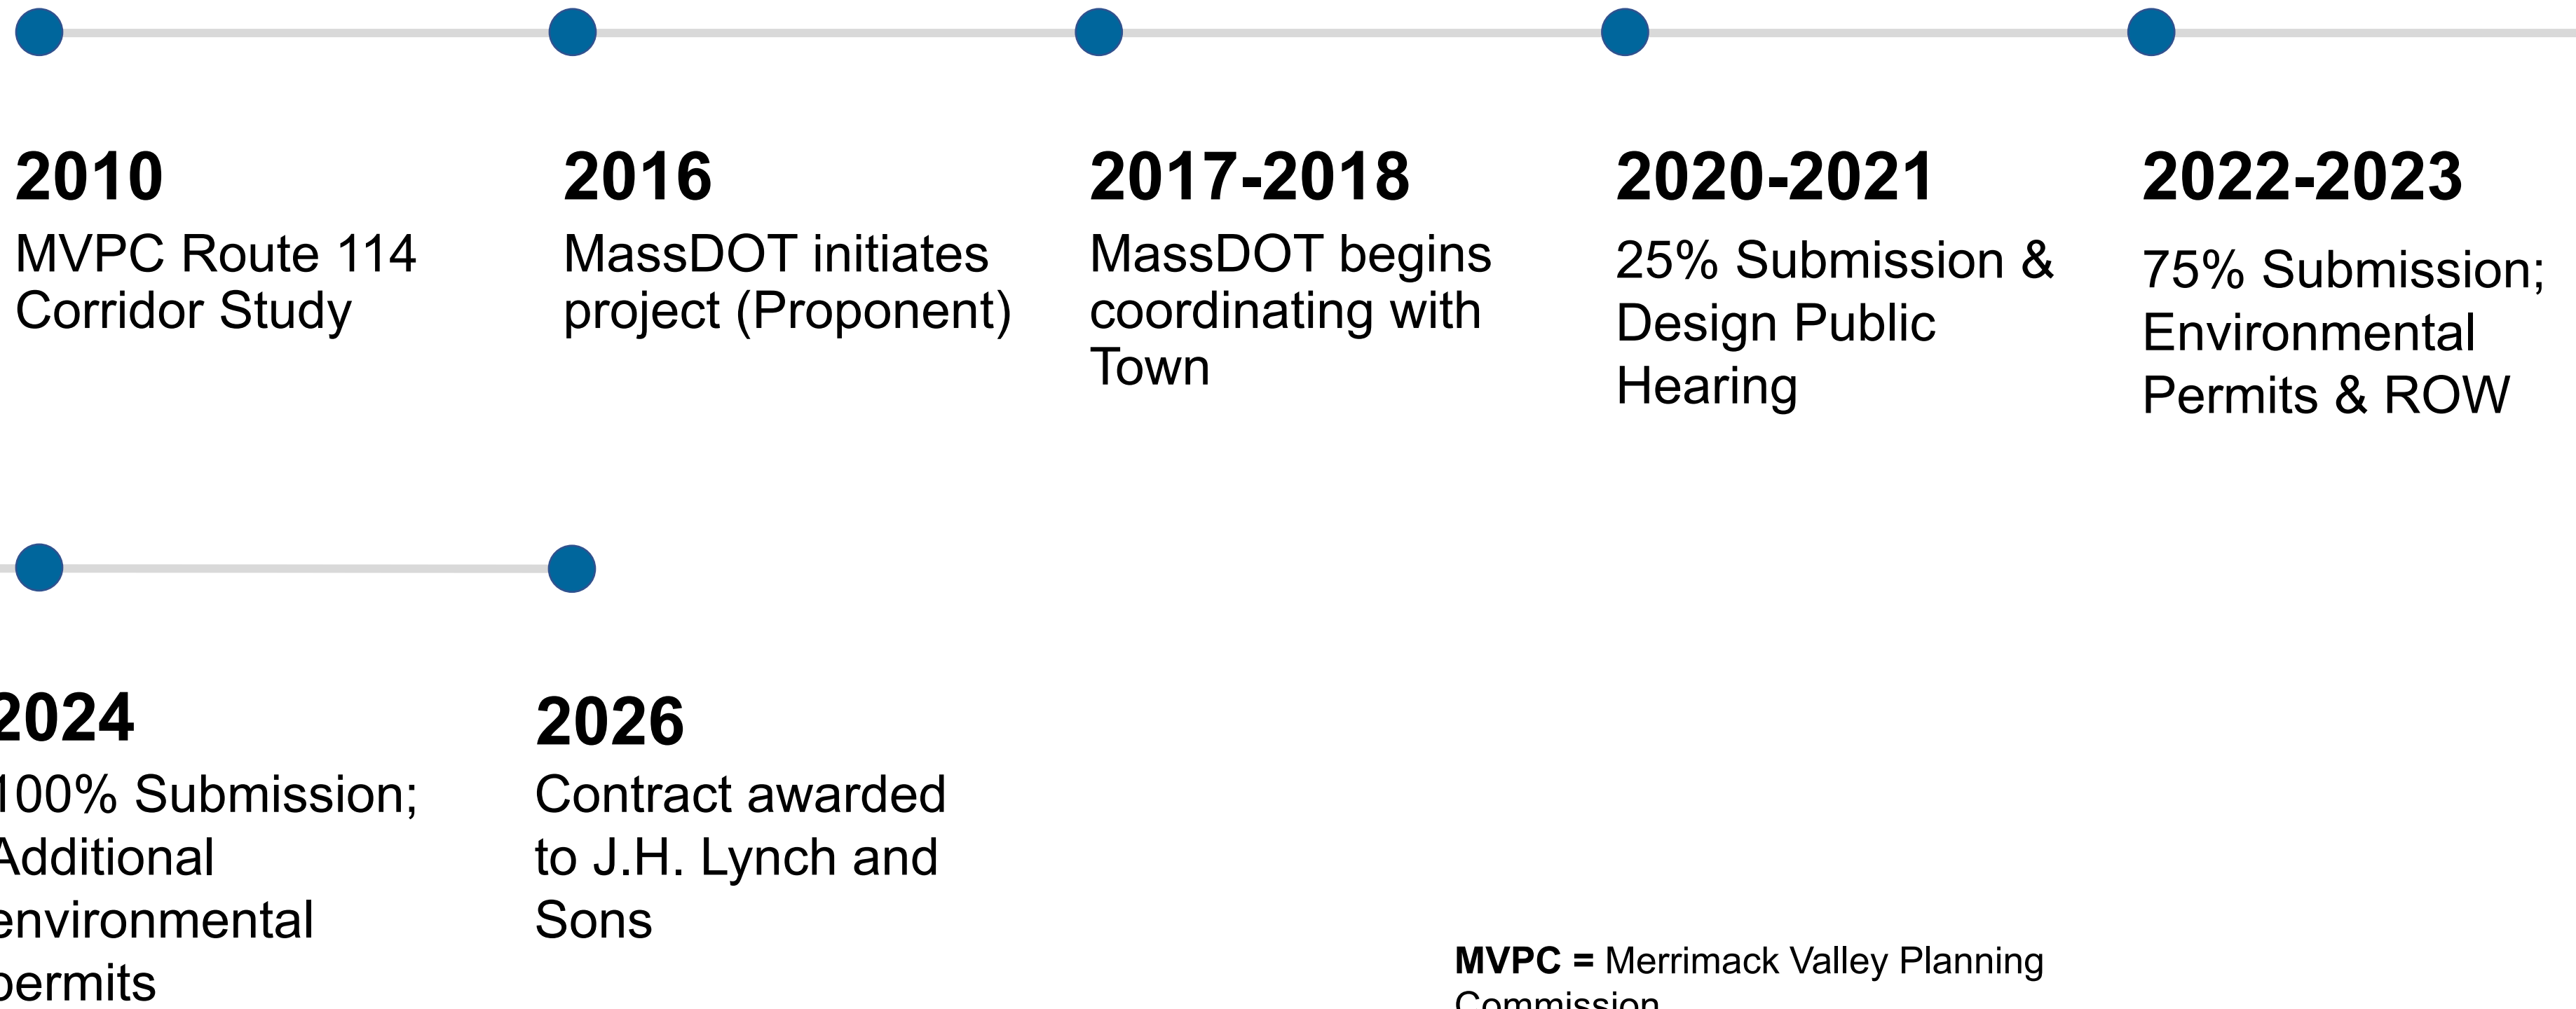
2010
MVPC Route 114 Corridor Study

2016
MassDOT initiates project (Proponent)

2017-2018
MassDOT begins coordinating with Town

2020-2021
25% Submission & Design Public Hearing

2022-2023
75% Submission; Environmental Permits & ROW

2024
100% Submission; Additional environmental permits

2026
Contract awarded to J.H. Lynch and Sons

**MVPC =** Merrimack Valley Planning Commission